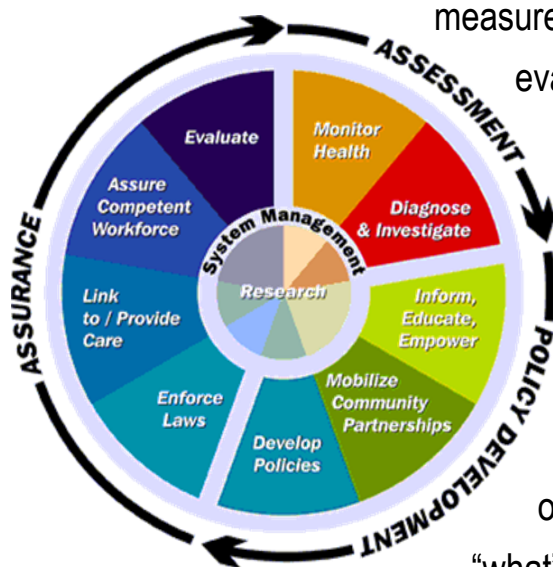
measure

eva

ASSESSMENT

Evaluate

Monitor Health

Diagnose & Investigate

Assure Competent Workforce

System Management

Research

Link to / Provide Care

Inform, Educate, Empower

Enforce Laws

Mobilize Community Partnerships

Develop Policies

ASSURANCE

POLICY DEVELOPMENT

o

"what